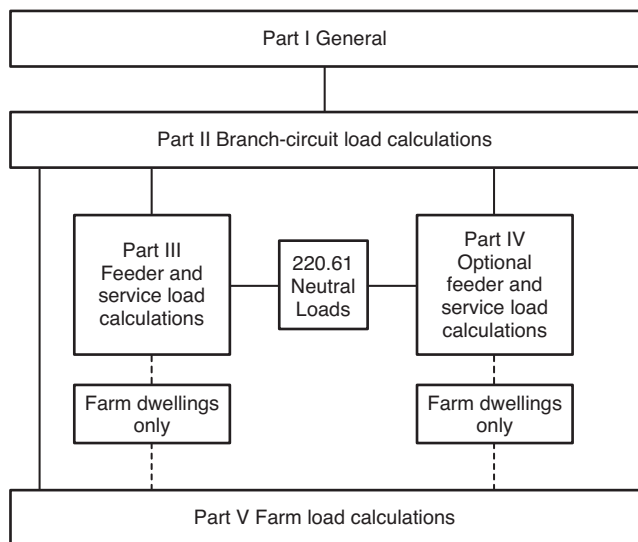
Part I General

Part II Branch-circuit load calculations

Part III Feeder and service load calculations

220.61 Neutral Loads

Part IV Optional feeder and service load calculations

Farm dwellings only

Farm dwellings only

Part V Farm load calculations